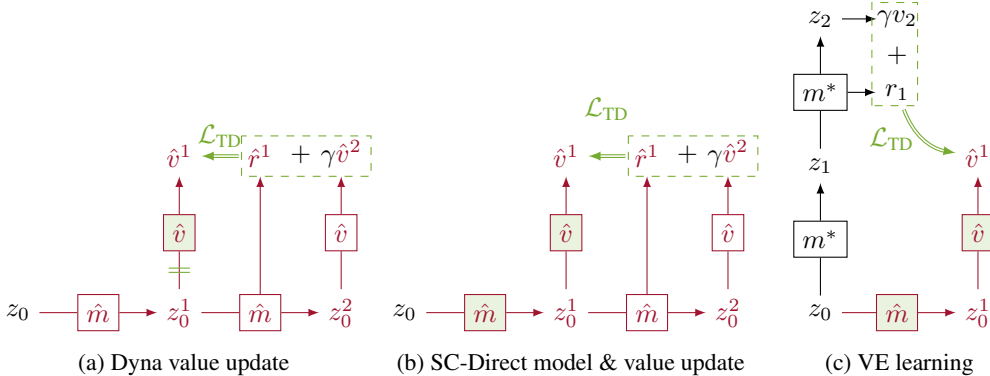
$\mathcal{L}_{\text{TD}}$

$\hat{v}^1$ $\hat{r}^1$ $+ \gamma\hat{v}^2$

$\hat{v}$ $\hat{v}$

$z_0$ $\hat{m}$ $z_0^1$ $\hat{m}$ $z_0^2$

(a) Dyna value update

$\mathcal{L}_{\text{TD}}$

$\hat{v}^1$ $\hat{r}^1$ $+ \gamma\hat{v}^2$

$\hat{v}$ $\hat{v}$

$z_0$ $\hat{m}$ $z_0^1$ $\hat{m}$ $z_0^2$

(b) SC-Direct model & value update

$z_2$ $\gamma v_2$

$+$

$m^*$ $r_1$

$\mathcal{L}_{\text{TD}}$

$\hat{v}^1$

$z_1$

$m^*$ $\hat{v}$

$z_0$ $\hat{m}$ $z_0^1$

(c) VE learning